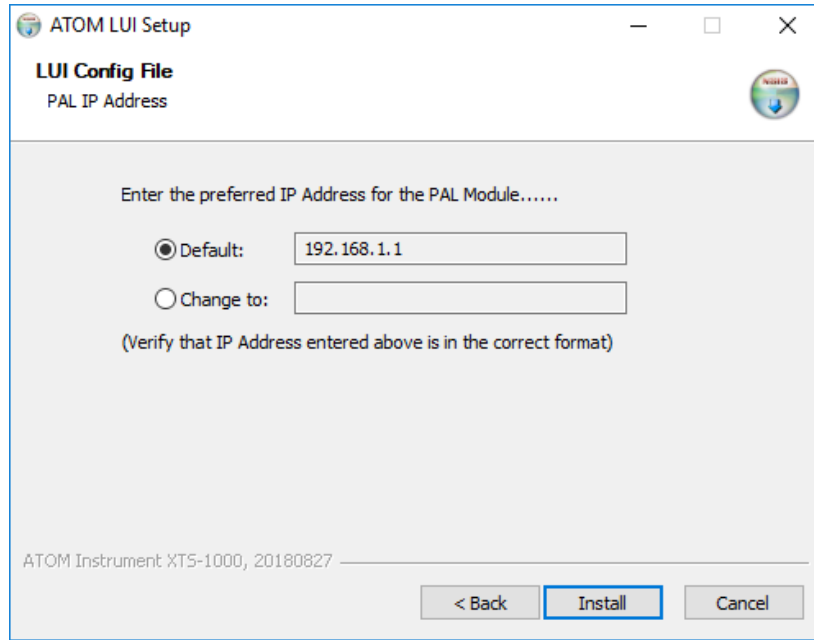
ATOM LUI Setup

LUI Config File
PAL IP Address

Enter the preferred IP Address for the PAL Module......

Default: 192.168.1.1

Change to:

(Verify that IP Address entered above is in the correct format)

ATOM Instrument XTS-1000, 20180827

< Back Install Cancel